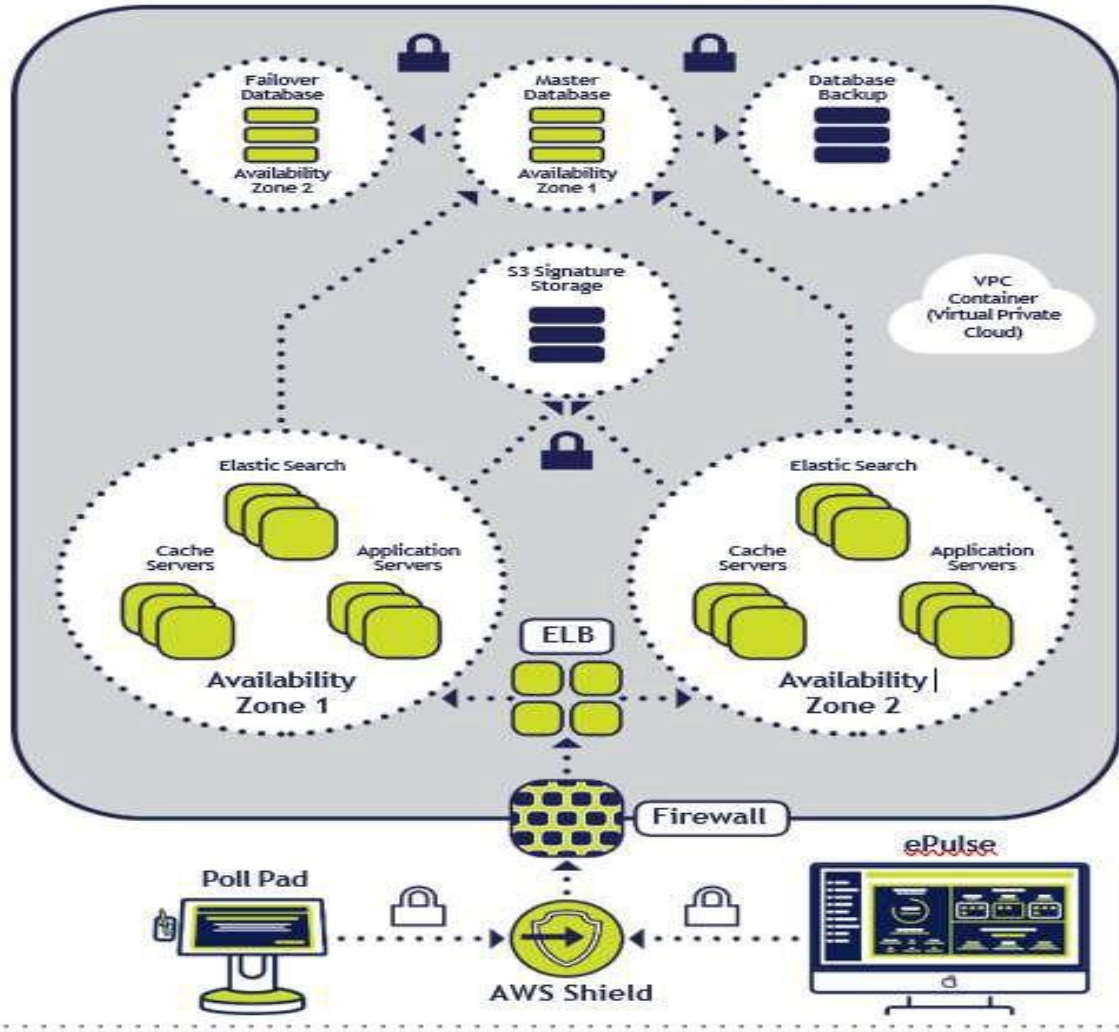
Failover Database

Availability Zone 2

Master Database

Availability Zone 1

Database Backup

S3 Signature Storage

VPC Container (Virtual Private Cloud)

Elastic Search

Cache Servers

Application Servers

Availability Zone 1

Elastic Search

Cache Servers

Application Servers

Availability Zone 2

ELB

Firewall

Poll Pad

ePulse

AWS Shield